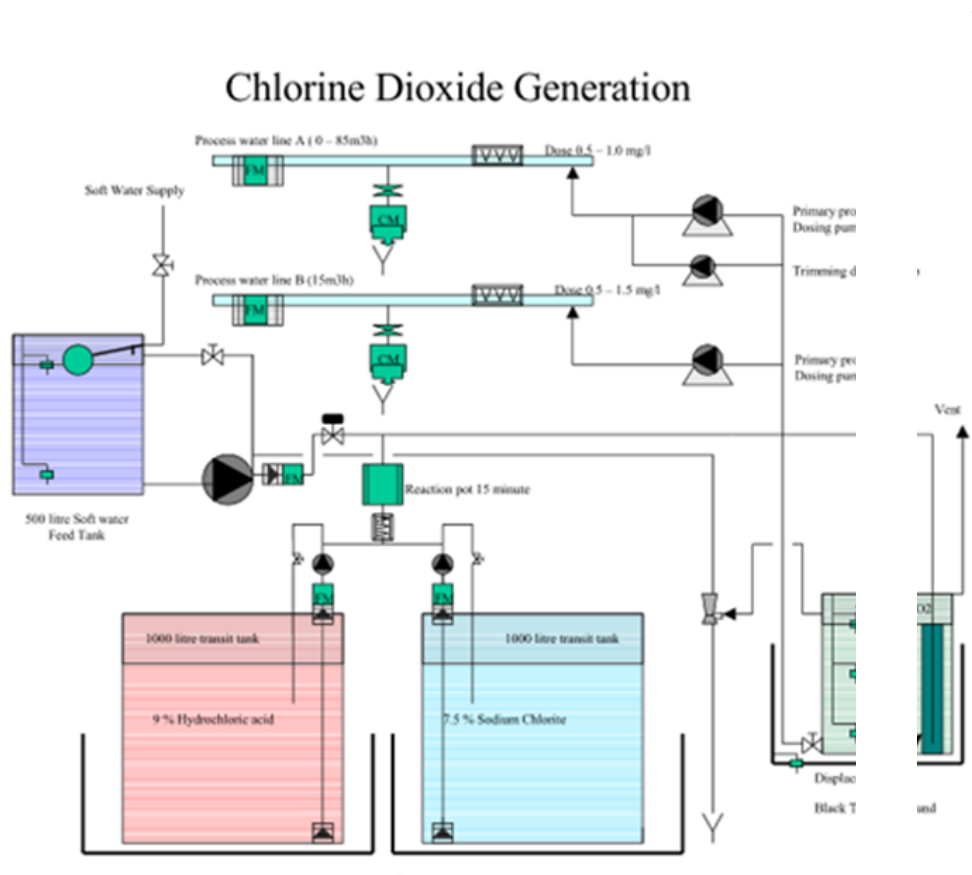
Chlorine Dioxide Generation

Process water line A ( 0 – 85m3h)

FM

Dose 0.5 – 1.0 mg/l

Soft Water Supply

CM

Primary pro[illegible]
Dosing pum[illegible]

Trimming d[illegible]

Process water line B (15m3h)

FM

Dose 0.5 – 1.5 mg/l

CM

Primary pro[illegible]
Dosing pum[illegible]

Vent

FM

Reaction pot 15 minute

500 litre Soft water
Feed Tank

FM

FM

1000 litre transit tank

1000 litre transit tank

9 % Hydrochloric acid

7.5 % Sodium Chlorite

O2

Displac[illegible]

Black T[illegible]nd